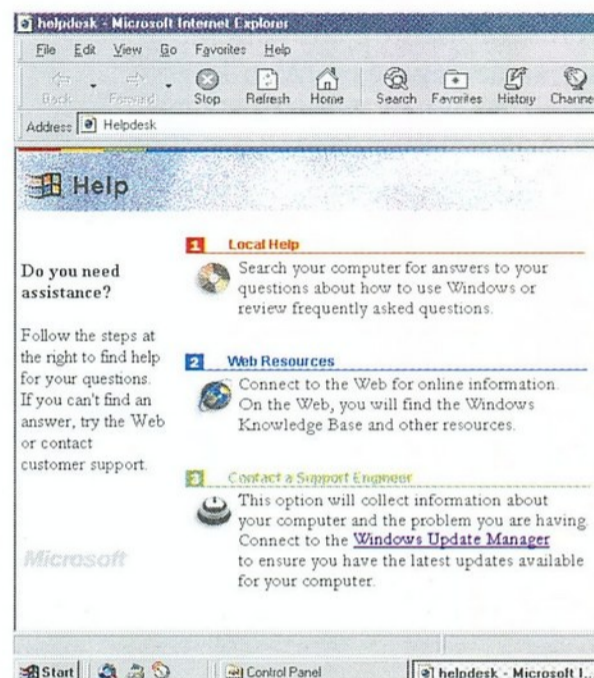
helpdesk - Microsoft Internet Explorer

File Edit View Go Favorites Help

Back Forward Stop Refresh Home Search Favorites History Channe

Address Helpdesk

Help

Do you need assistance?

Follow the steps at the right to find help for your questions. If you can't find an answer, try the Web or contact customer support.

Microsoft

1 Local Help

Search your computer for answers to your questions about how to use Windows or review frequently asked questions.

2 Web Resources

Connect to the Web for online information. On the Web, you will find the Windows Knowledge Base and other resources.

3 Contact a Support Engineer

This option will collect information about your computer and the problem you are having. Connect to the Windows Update Manager to ensure you have the latest updates available for your computer.

Start Control Panel helpdesk - Microsoft I...